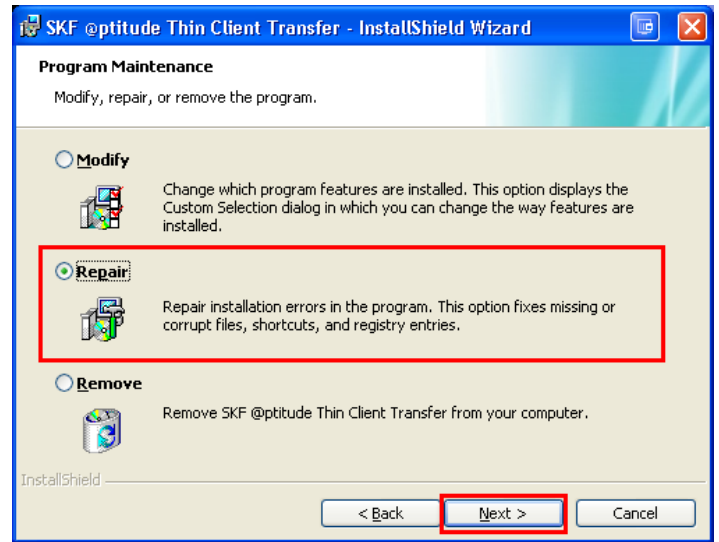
SKF @ptitude Thin Client Transfer - InstallShield Wizard

Program Maintenance

Modify, repair, or remove the program.

Modify

Change which program features are installed. This option displays the Custom Selection dialog in which you can change the way features are installed.

Repair

Repair installation errors in the program. This option fixes missing or corrupt files, shortcuts, and registry entries.

Remove

Remove SKF @ptitude Thin Client Transfer from your computer.

InstallShield

< Back

Next >

Cancel